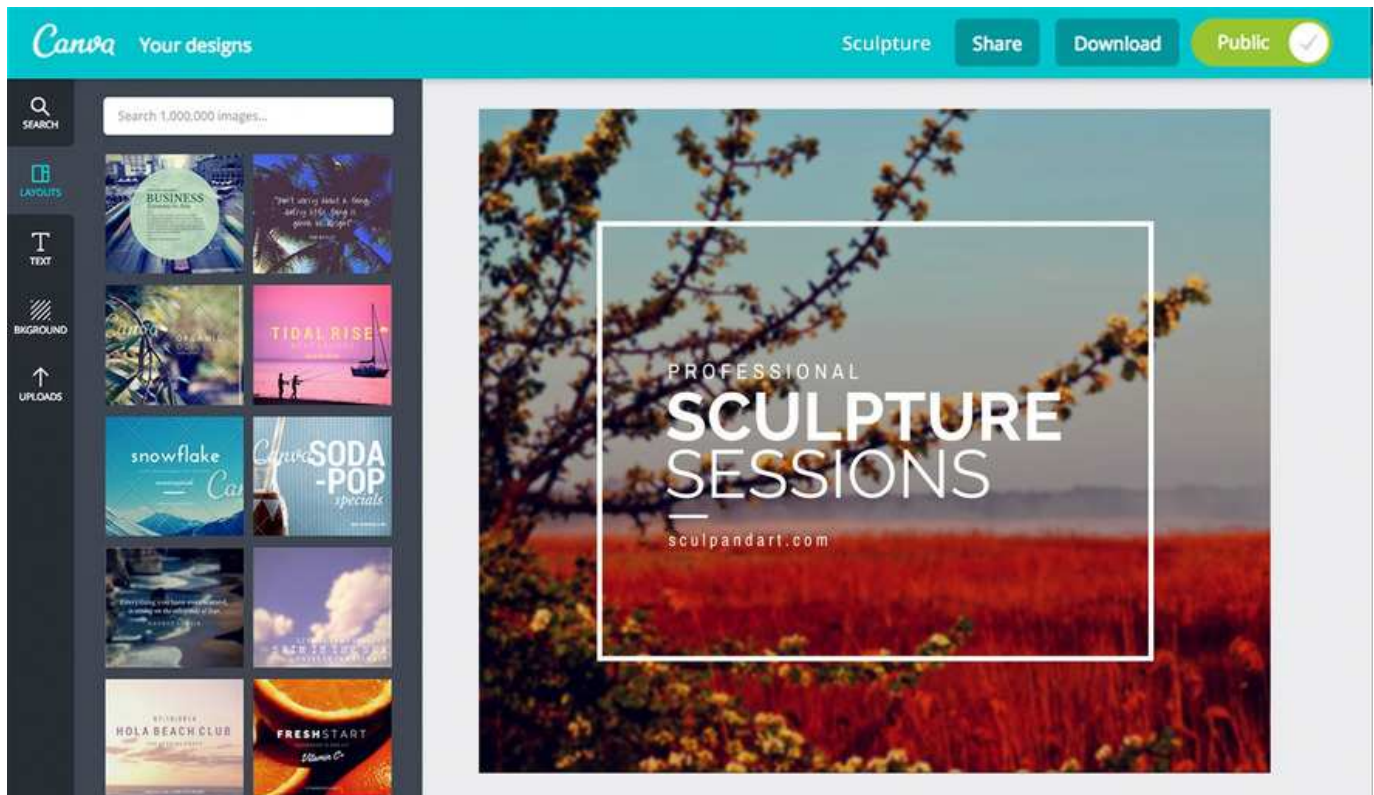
Canva Your designs

Sculpture Share Download Public

SEARCH
LAYOUTS
TEXT
BKGROUND
UPLOADS

Search 1,000,000 images...

BUSINESS

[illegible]

Canva ORGANIC

TIDAL RISE

snowflake Ca

Canva SODA -POP specials

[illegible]

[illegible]

HOLA BEACH CLUB

FRESHSTART

PROFESSIONAL
SCULPTURE
SESSIONS
sculpandart.com